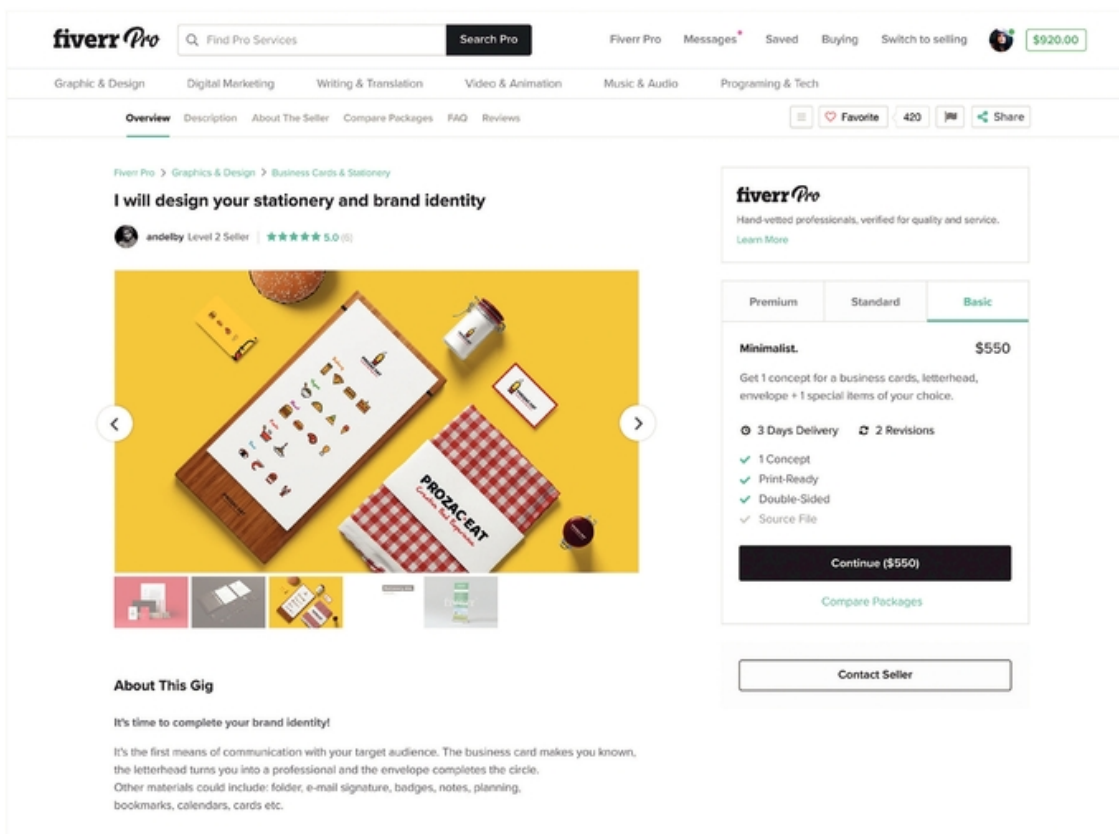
fiverr Pro

Find Pro Services

Search Pro

Fiverr Pro Messages Saved Buying Switch to selling $920.00

Graphic & Design Digital Marketing Writing & Translation Video & Animation Music & Audio Programing & Tech

Overview Description About The Seller Compare Packages FAQ Reviews

Favorite 420 Share

Fiverr Pro > Graphics & Design > Business Cards & Stationery

I will design your stationery and brand identity

andelby Level 2 Seller ★★★★★ 5.0 (6)

PROZAC EAT

fiverr Pro

Hand-vetted professionals, verified for quality and service.

Learn More

Premium Standard Basic

Minimalist. $550

Get 1 concept for a business cards, letterhead, envelope + 1 special items of your choice.

3 Days Delivery 2 Revisions

1 Concept
Print-Ready
Double-Sided
Source File

Continue ($550)

Compare Packages

Contact Seller

About This Gig

It's time to complete your brand identity!

It's the first means of communication with your target audience. The business card makes you known, the letterhead turns you into a professional and the envelope completes the circle.
Other materials could include: folder, e-mail signature, badges, notes, planning, bookmarks, calendars, cards etc.